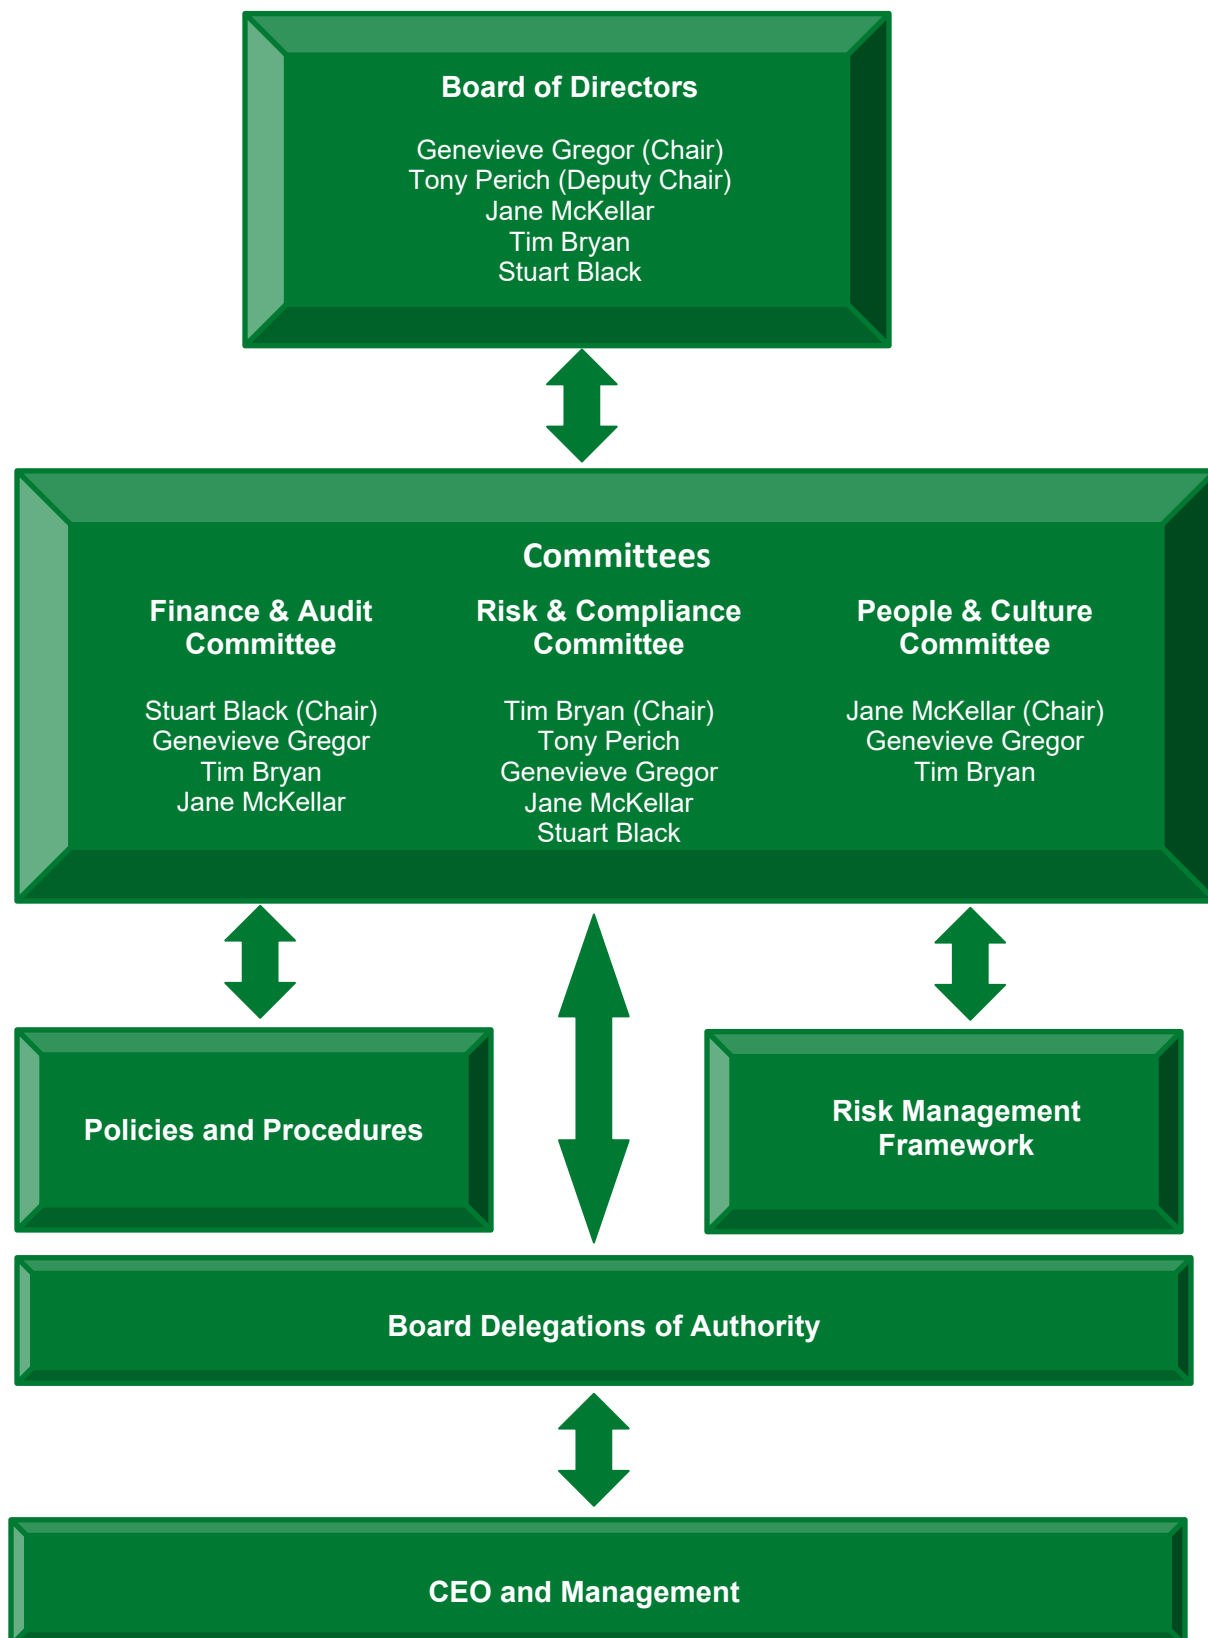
Board of Directors

Genevieve Gregor (Chair)
Tony Perich (Deputy Chair)
Jane McKellar
Tim Bryan
Stuart Black

Committees

Finance & Audit Committee

Stuart Black (Chair)
Genevieve Gregor
Tim Bryan
Jane McKellar

Risk & Compliance Committee

Tim Bryan (Chair)
Tony Perich
Genevieve Gregor
Jane McKellar
Stuart Black

People & Culture Committee

Jane McKellar (Chair)
Genevieve Gregor
Tim Bryan

Policies and Procedures

Risk Management Framework

Board Delegations of Authority

CEO and Management